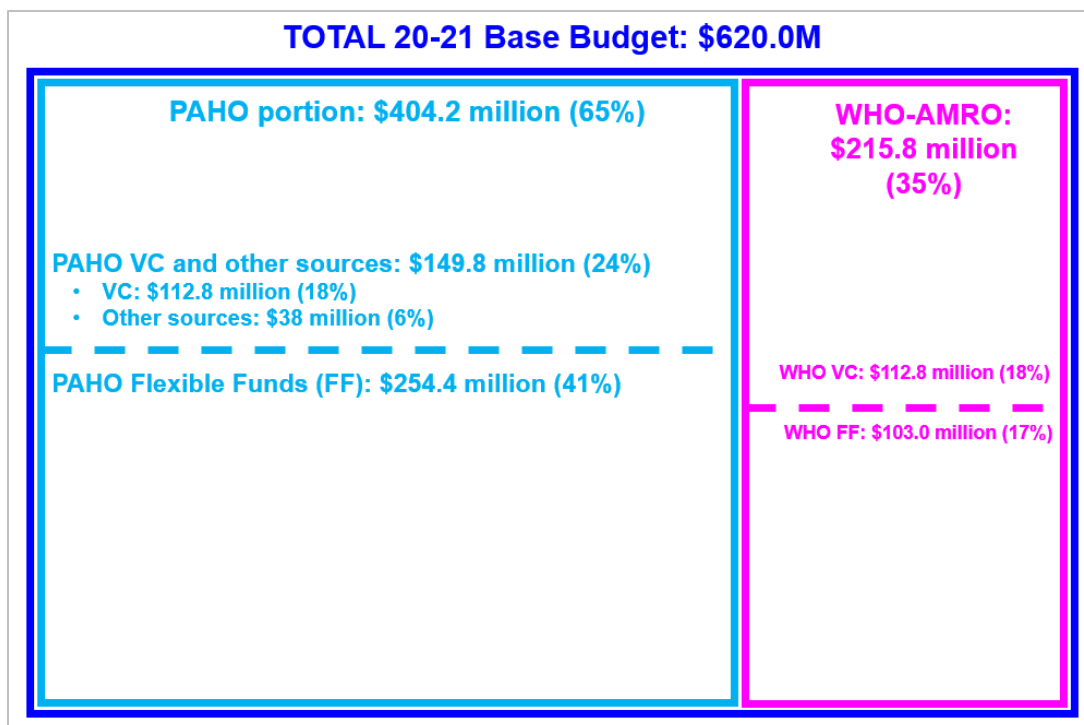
TOTAL 20-21 Base Budget: $620.0M

PAHO portion: $404.2 million (65%)

PAHO VC and other sources: $149.8 million (24%)
• VC: $112.8 million (18%)
• Other sources: $38 million (6%)

PAHO Flexible Funds (FF): $254.4 million (41%)

WHO-AMRO: $215.8 million (35%)

WHO VC: $112.8 million (18%)

WHO FF: $103.0 million (17%)